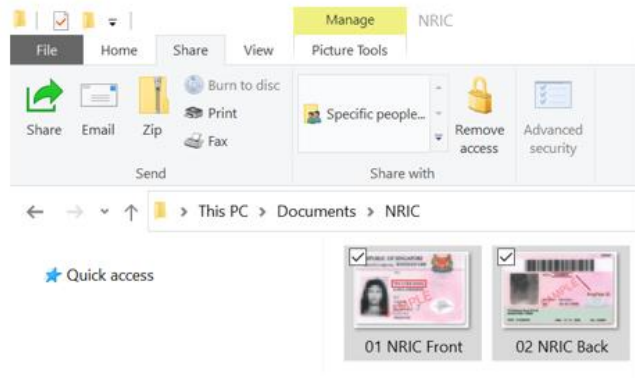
Manage NRIC

File Home Share View Picture Tools

Share Email Zip Burn to disc Print Fax

Send

Specific people...

Share with

Remove access

Advanced security

> This PC > Documents > NRIC

Quick access

REPUBLIC OF SINGAPORE

SAMPLE

SAMPLE

01 NRIC Front

02 NRIC Back